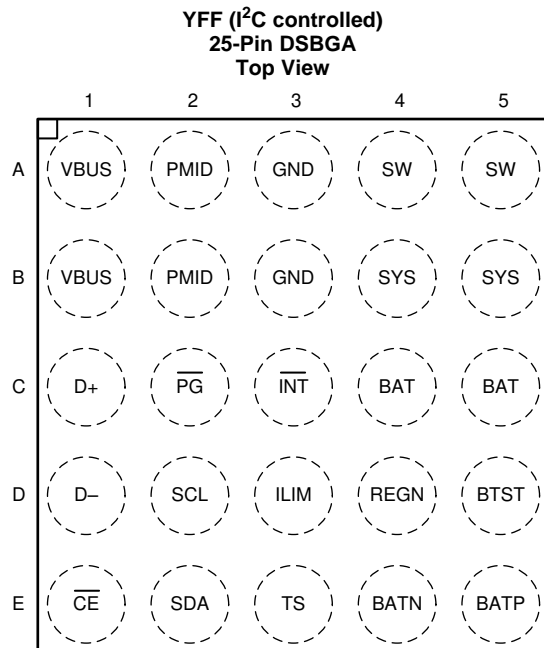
YFF ($I^2C$ controlled)
25-Pin DSBGA
Top View

|   | 1 | 2 | 3 | 4 | 5 |
|---|---|---|---|---|---|
| A | VBUS | PMID | GND | SW | SW |
| B | VBUS | PMID | GND | SYS | SYS |
| C | D+ | $\overline{PG}$ | $\overline{INT}$ | BAT | BAT |
| D | D– | SCL | ILIM | REGN | BTST |
| E | $\overline{CE}$ | SDA | TS | BATN | BATP |